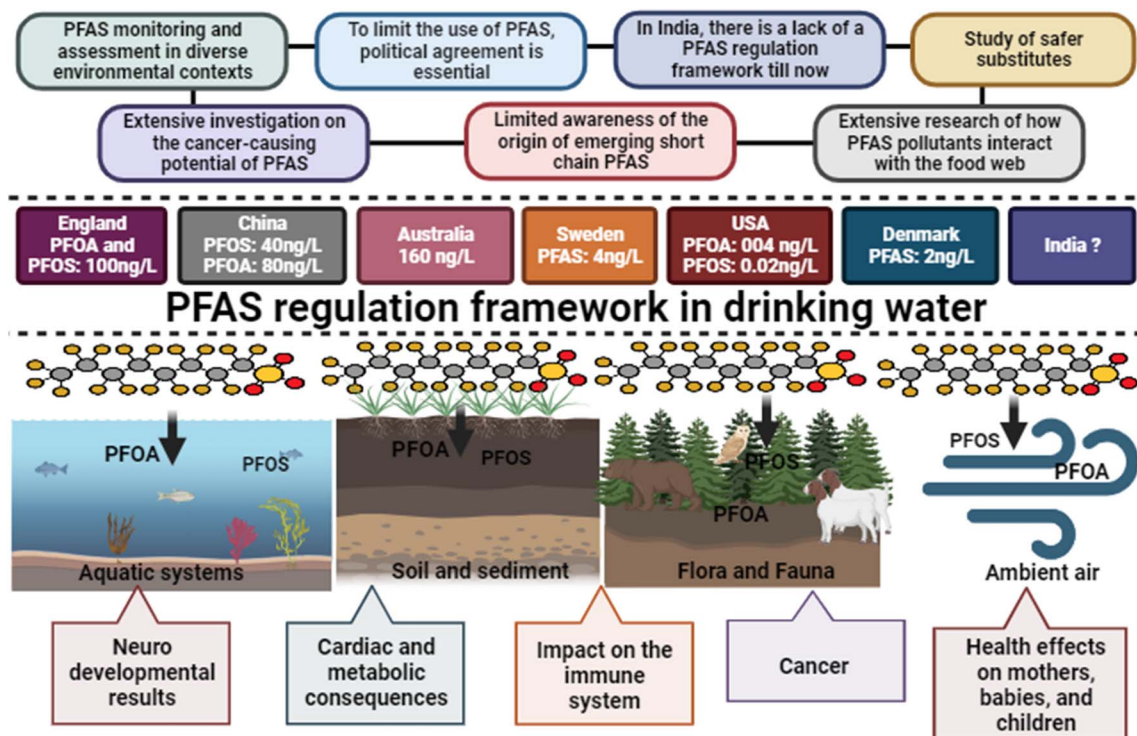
PFAS monitoring and assessment in diverse environmental contexts

To limit the use of PFAS, political agreement is essential

In India, there is a lack of a PFAS regulation framework till now

Study of safer substitutes

Extensive investigation on the cancer-causing potential of PFAS

Limited awareness of the origin of emerging short chain PFAS

Extensive research of how PFAS pollutants interact with the food web

England PFOA and PFOS: 100ng/L

China PFOS: 40ng/L PFOA: 80ng/L

Australia 160 ng/L

Sweden PFAS: 4ng/L

USA PFOA: 004 ng/L PFOS: 0.02ng/L

Denmark PFAS: 2ng/L

India ?

PFAS regulation framework in drinking water

PFOA PFOS
Aquatic systems

PFOA PFOS
Soil and sediment

PFOS PFOA
Flora and Fauna

PFOS PFOA
Ambient air

Neuro developmental results

Cardiac and metabolic consequences

Impact on the immune system

Cancer

Health effects on mothers, babies, and children